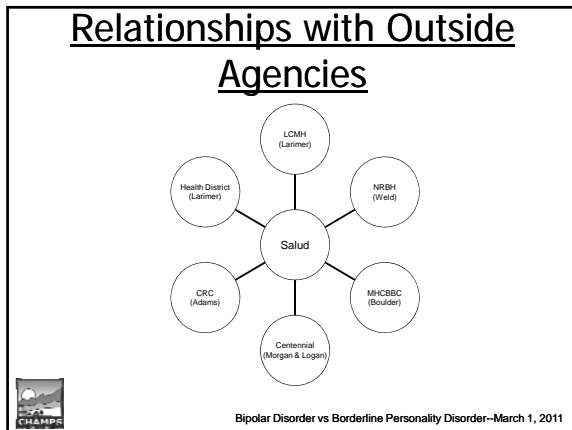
Relationships with Outside Agencies

LCMH
(Larimer)

Health District
(Larimer)

NRBH
(Weld)

Salud

CRC
(Adams)

MHCBBC
(Boulder)

Centennial
(Morgan & Logan)

CHAMPS

Bipolar Disorder vs Borderline Personality Disorder--March 1, 2011